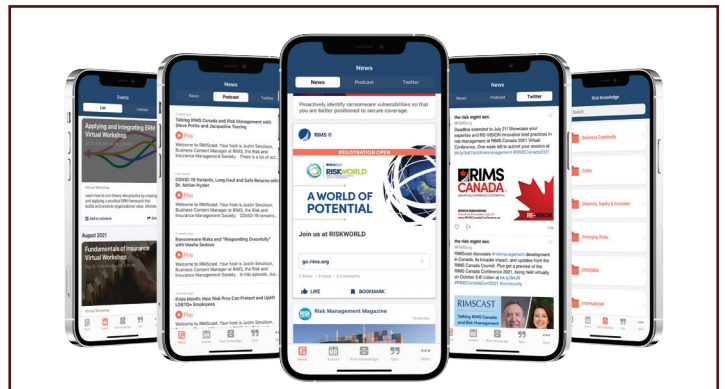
Events

List

Calendar

Applying and Integrating ERM Virtual Workshop

Virtual Workshop

Add to schedule

August 2021

Fundamentals of Insurance Virtual Workshop

Virtual Workshop

News

News

Podcast

Twitter

Talking RIMS Canada and Risk Management with Steve Pottle and Jacqueline Teering

Play

Welcome to RIMScast. Your host is Justin Smulison, Business Content Manager at RIMS, the Risk and Insurance Management Society.

COVID-19 Variants, Long Haul and Safe Returns with Dr. Adrian Hyzler

Play

Welcome to RIMScast. Your host is Justin Smulison, Business Content Manager at RIMS, the Risk and Insurance Management Society.

Ransomware Risks and "Responding Gracefully" with Masha Sedova

Play

Welcome to RIMScast. Your host is Justin Smulison, Business Content Manager at RIMS, the Risk and Insurance Management Society.

Pride Month: How Risk Pros Can Protect and Uplift LGBTQ+ Employees

Play

Welcome to RIMScast. Your host is Justin Smulison, Business Content Manager at RIMS, the Risk and Insurance Management Society.

News

News

Podcast

Twitter

Proactively identify ransomware vulnerabilities so that you are better positioned to secure coverage.

RIMS

REGISTRATION OPEN

RISKWORLD

A WORLD OF POTENTIAL

Join us at RISKWORLD

go.rims.org

LIKE

BOOKMARK

Risk Management Magazine

News

Podcast

Twitter

the risk mgmt soc.

Deadline extended to July 31! Showcase your expertise and RIS VISION innovative best practices in risk management at RIMS Canada 2021 Virtual Conference.

RIMS CANADA

the risk mgmt soc.

RIMScast discusses #riskmanagement development in Canada, its broader impact, and updates from the RIMS Canada Council. Plus get a preview of the RIMS Canada Conference 2021, being held virtually on October 5-6!

RIMSCAST

Talking RIMS Canada and Risk Management

News

Risk Knowledge

Search

Business Continuity

Cyber

Diversity, Equity & Inclusion

Emerging Risks

ERM/GRM

International

News

Events

Risk Knowledge

Dirs

More